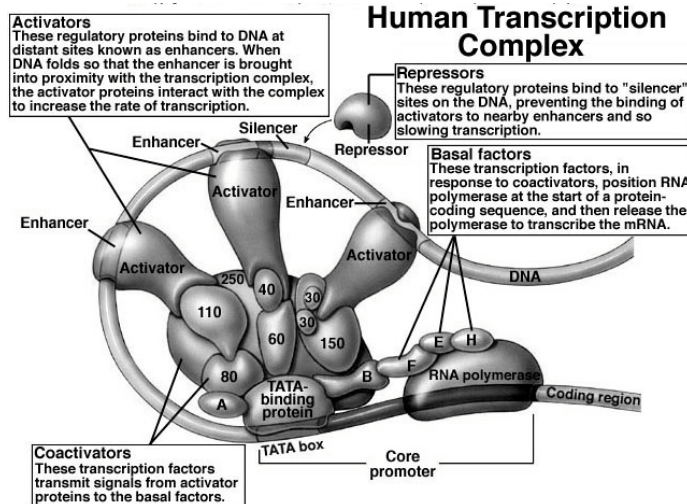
Human Transcription Complex

Activators
These regulatory proteins bind to DNA at distant sites known as enhancers. When DNA folds so that the enhancer is brought into proximity with the transcription complex, the activator proteins interact with the complex to increase the rate of transcription.

Repressors
These regulatory proteins bind to "silencer" sites on the DNA, preventing the binding of activators to nearby enhancers and so slowing transcription.

Basal factors
These transcription factors, in response to coactivators, position RNA polymerase at the start of a protein-coding sequence, and then release the polymerase to transcribe the mRNA.

Coactivators
These transcription factors transmit signals from activator proteins to the basal factors.

Enhancer
Silencer
Repressor
Activator
Enhancer
Enhancer
Activator
Activator
DNA
250
40
30
30
110
60
150
80
A
TATA-binding protein
B
F
E
H
RNA polymerase
Coding region
TATA box
Core promoter